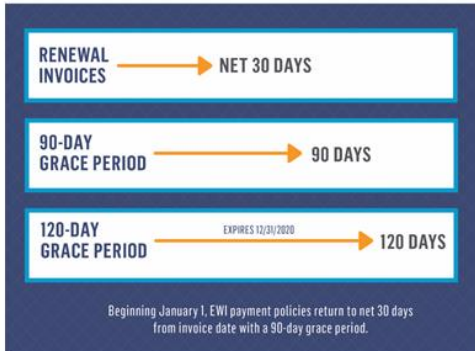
RENEWAL INVOICES

NET 30 DAYS

90-DAY GRACE PERIOD

90 DAYS

120-DAY GRACE PERIOD

EXPIRES 12/31/2020

120 DAYS

Beginning January 1, EWI payment policies return to net 30 days from invoice date with a 90-day grace period.